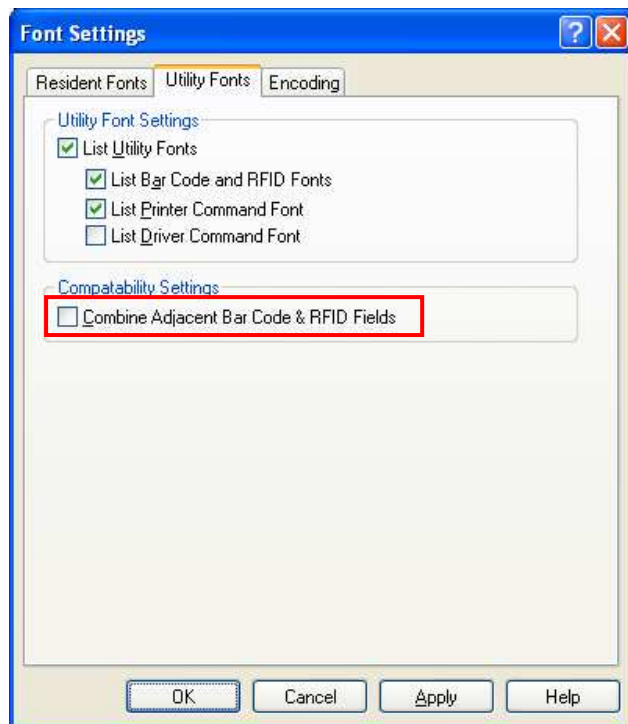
Font Settings

?

Resident Fonts
Utility Fonts
Encoding

Utility Font Settings

List Utility Fonts

List Bar Code and RFID Fonts

List Printer Command Font

List Driver Command Font

Compatability Settings

Combine Adjacent Bar Code & RFID Fields

OK
Cancel
Apply
Help